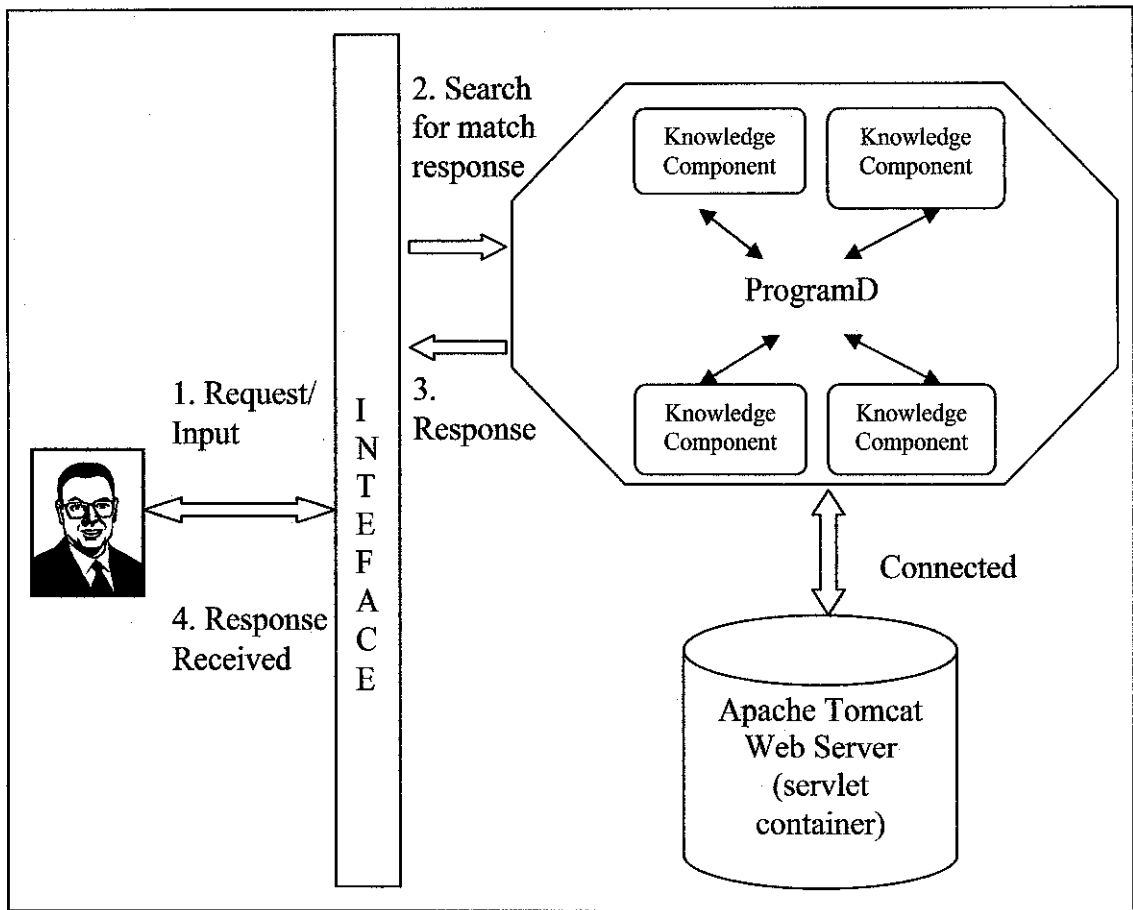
1. Request/ Input

4. Response Received

I
N
T
E
F
A
C
E

2. Search for match response

3. Response

Knowledge Component

Knowledge Component

ProgramD

Knowledge Component

Knowledge Component

Connected

Apache Tomcat Web Server (servlet container)